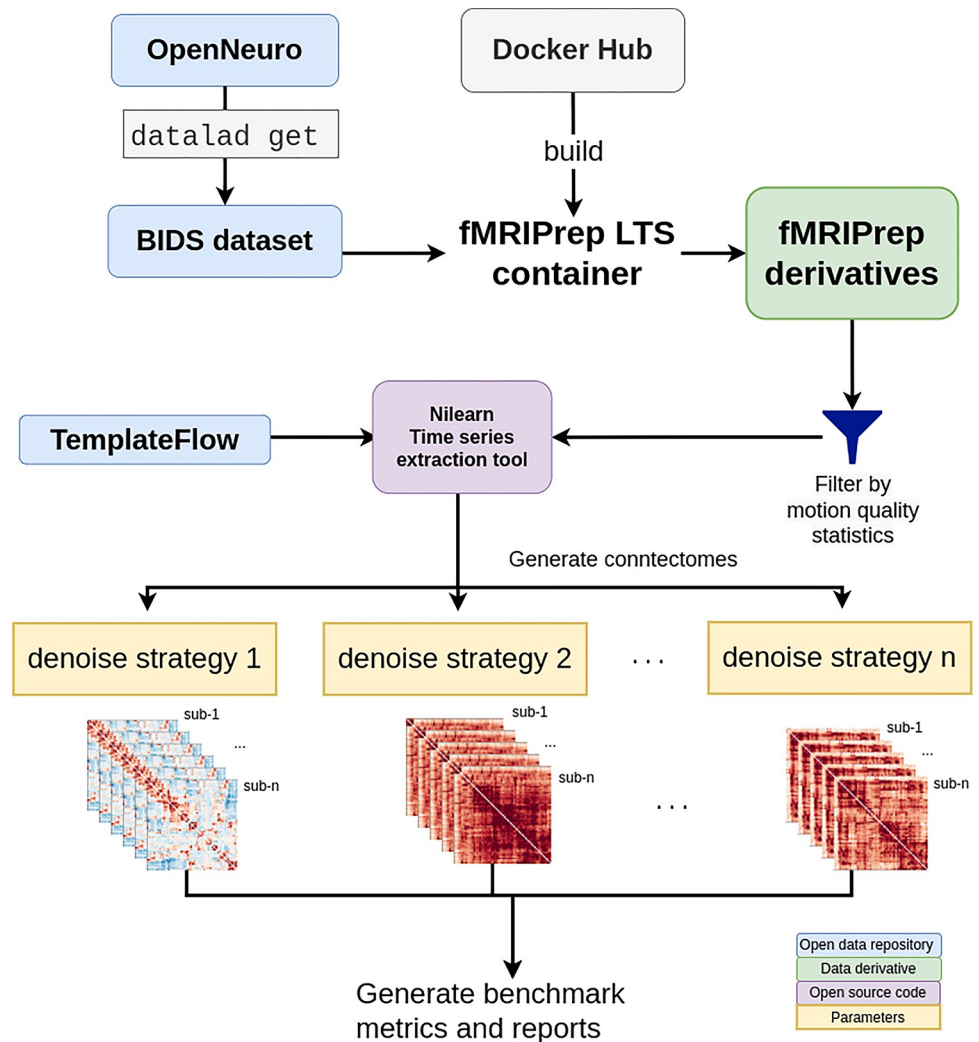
OpenNeuro

datalad get

BIDS dataset

Docker Hub

build

fMRIPrep LTS container

fMRIPrep derivatives

TemplateFlow

Nilearn Time series extraction tool

Filter by motion quality statistics

Generate conntectomes

denoise strategy 1

denoise strategy 2

. . .

denoise strategy n

sub-1

...

sub-n

sub-1

...

sub-n

. . .

sub-1

...

sub-n

Generate benchmark metrics and reports

Open data repository
Data derivative
Open source code
Parameters